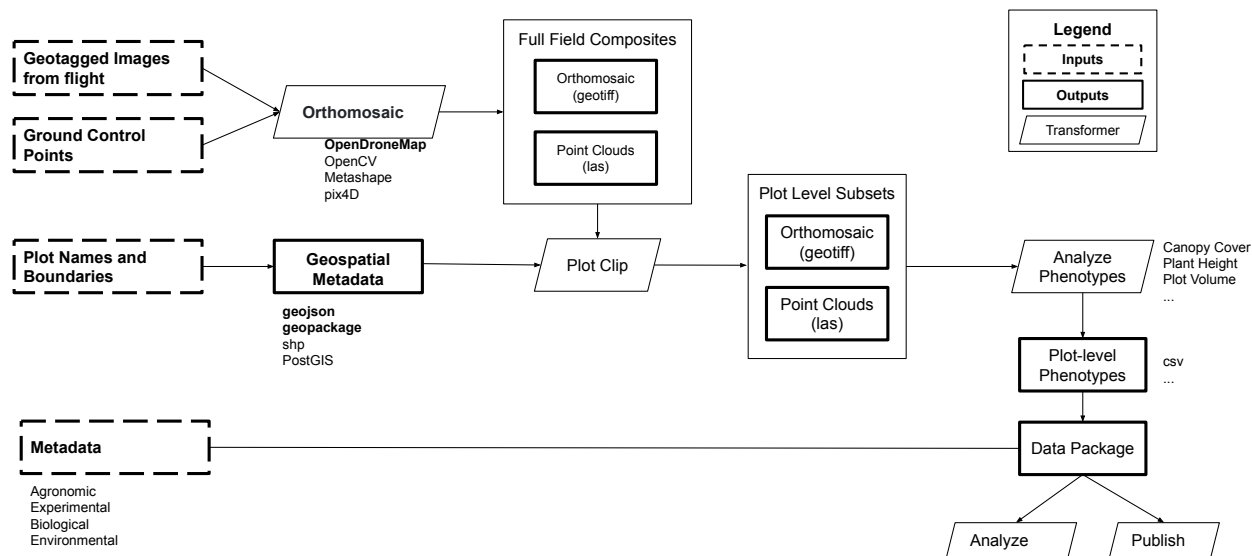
Geotagged Images from flight

Ground Control Points

Orthomosaic

OpenDroneMap
OpenCV
Metashape
pix4D

Full Field Composites

Orthomosaic (geotiff)

Point Clouds (las)

Legend

Inputs

Outputs

Transformer

Plot Names and Boundaries

Geospatial Metadata

geojson
geopackage
shp
PostGIS

Plot Clip

Plot Level Subsets

Orthomosaic (geotiff)

Point Clouds (las)

Analyze Phenotypes

Canopy Cover
Plant Height
Plot Volume
...

Plot-level Phenotypes

csv
...

Metadata

Agronomic
Experimental
Biological
Environmental

Data Package

Analyze

Publish